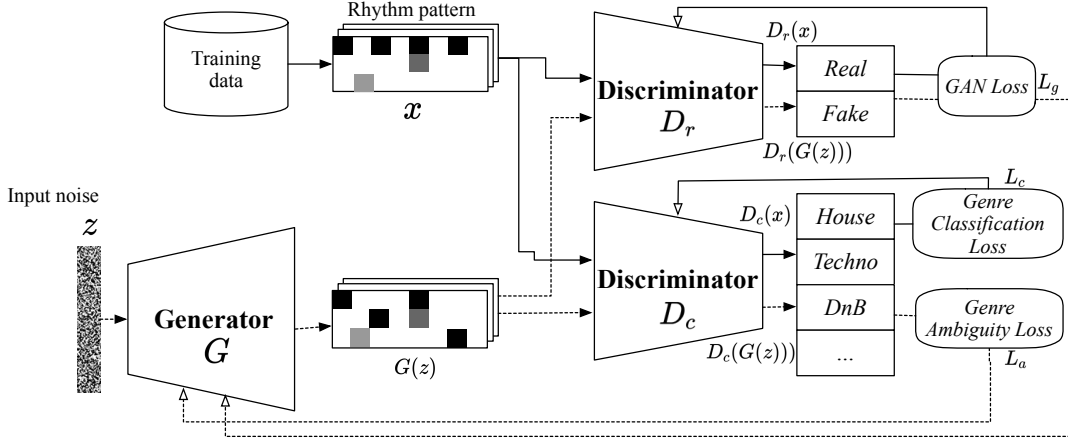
Training data

Rhythm pattern

$x$

Discriminator $D_r$

$D_r(x)$

Real

Fake

$D_r(G(z)))$

GAN Loss

$L_g$

Input noise

$z$

Generator $G$

$G(z)$

Discriminator $D_c$

$L_c$

$D_c(x)$

House

Techno

DnB

...

$D_c(G(z)))$

Genre Classification Loss

Genre Ambiguity Loss

$L_a$